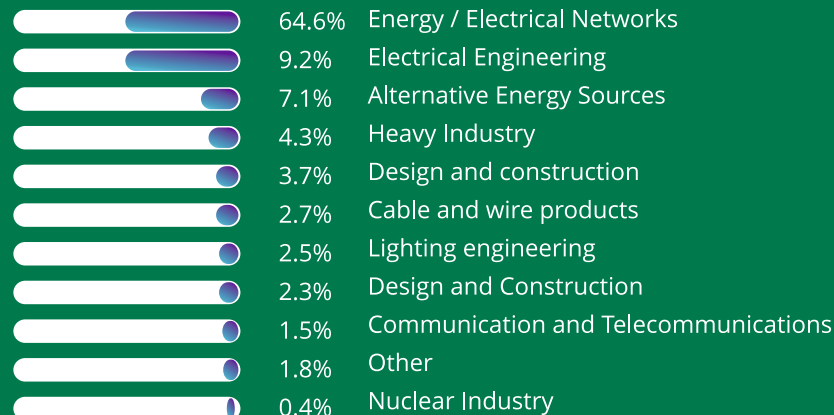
64.6% Energy / Electrical Networks
9.2% Electrical Engineering
7.1% Alternative Energy Sources
4.3% Heavy Industry
3.7% Design and construction
2.7% Cable and wire products
2.5% Lighting engineering
2.3% Design and Construction
1.5% Communication and Telecommunications
1.8% Other
0.4% Nuclear Industry